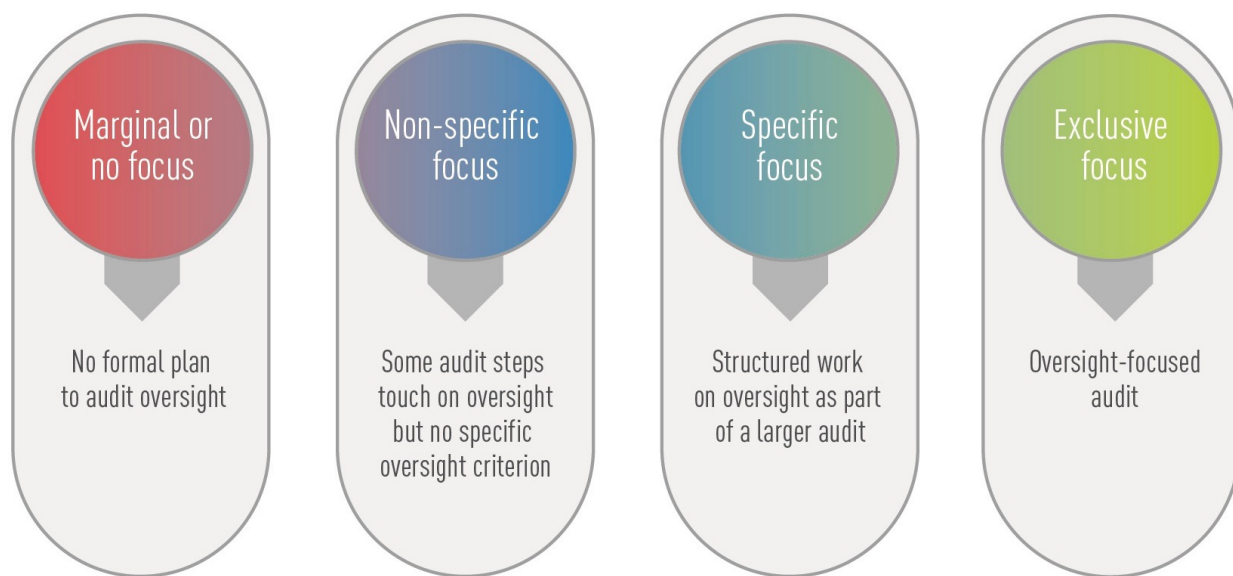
Marginal or no focus

No formal plan to audit oversight

Non-specific focus

Some audit steps touch on oversight but no specific oversight criterion

Specific focus

Structured work on oversight as part of a larger audit

Exclusive focus

Oversight-focused audit